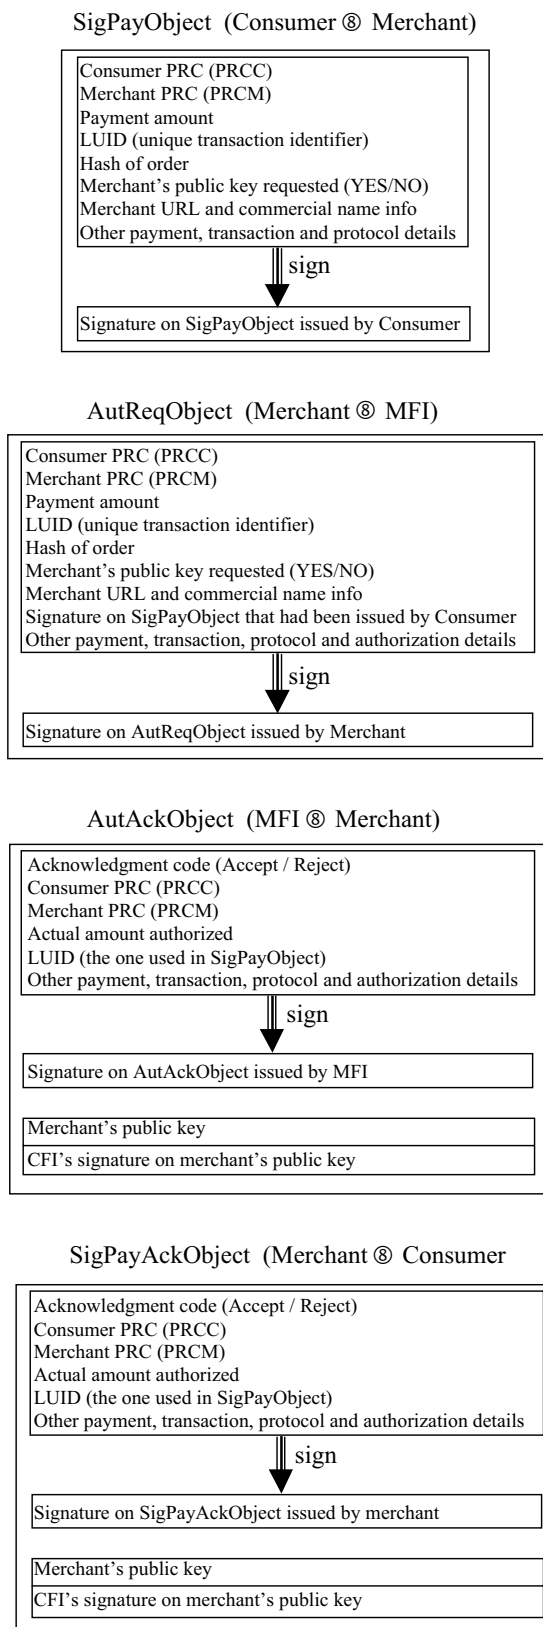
SigPayObject (Consumer ® Merchant)

Consumer PRC (PRCC)
Merchant PRC (PRCM)
Payment amount
LUID (unique transaction identifier)
Hash of order
Merchant's public key requested (YES/NO)
Merchant URL and commercial name info
Other payment, transaction and protocol details

sign

Signature on SigPayObject issued by Consumer

AutReqObject (Merchant ® MFI)

Consumer PRC (PRCC)
Merchant PRC (PRCM)
Payment amount
LUID (unique transaction identifier)
Hash of order
Merchant's public key requested (YES/NO)
Merchant URL and commercial name info
Signature on SigPayObject that had been issued by Consumer
Other payment, transaction, protocol and authorization details

sign

Signature on AutReqObject issued by Merchant

AutAckObject (MFI ® Merchant)

Acknowledgment code (Accept / Reject)
Consumer PRC (PRCC)
Merchant PRC (PRCM)
Actual amount authorized
LUID (the one used in SigPayObject)
Other payment, transaction, protocol and authorization details

sign

Signature on AutAckObject issued by MFI

Merchant's public key
CFI's signature on merchant's public key

SigPayAckObject (Merchant ® Consumer

Acknowledgment code (Accept / Reject)
Consumer PRC (PRCC)
Merchant PRC (PRCM)
Actual amount authorized
LUID (the one used in SigPayObject)
Other payment, transaction, protocol and authorization details

sign

Signature on SigPayAckObject issued by merchant

Merchant's public key
CFI's signature on merchant's public key